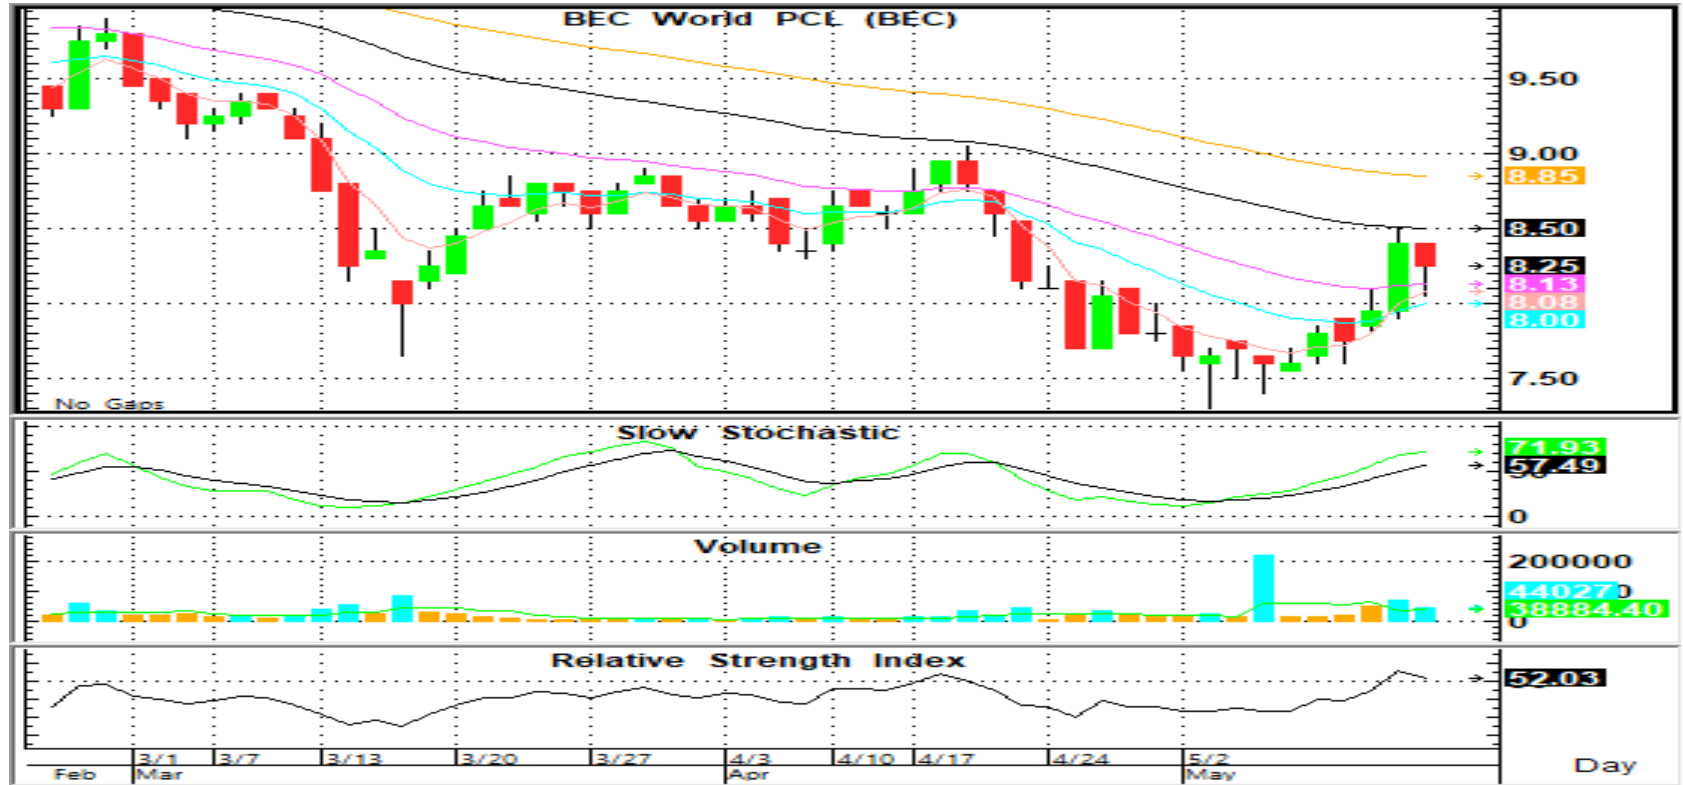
BEC World PCL (BEC)

9.50
9.00
8.85
8.50
8.25
8.13
8.08
8.00
7.50

No Gaps

Slow Stochastic

71.93
57.49
0

Volume

200000
44027
38884.40
0

Relative Strength Index

52.03

Feb
3/1
Mar
3/7
3/13
3/20
3/27
4/3
Apr
4/10
4/17
4/24
5/2
May
Day